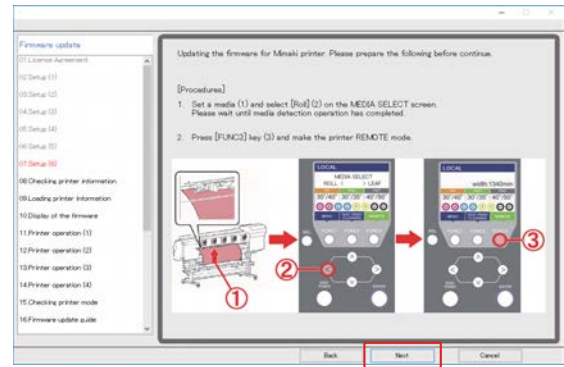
Firmware update
01.License Agreement
02.Setup (1)
03.Setup (2)
04.Setup (3)
05.Setup (4)
06.Setup (5)
07.Setup (6)
08.Checking printer information
09.Loading printer information
10.Display of the firmware
11.Printer operation (1)
12.Printer operation (2)
13.Printer operation (3)
14.Printer operation (4)
15.Checking printer mode
16.Firmware update guide

Updating the firmware for Mimaki printer. Please prepare the following before continue.

[Procedures]
1. Set a media (1) and select [Roll] (2) on the MEDIA SELECT screen. Please wait until media detection operation has completed.

2. Press [FUNC3] key (3) and make the printer REMOTE mode.

LOCAL
MEDIA SELECT
ROLL ◁ ▷ LEAF
30°/40° 30°/40° 30°/40°
MENU
REMOTE

LOCAL
width:1340mm
30°/40° 30°/40° 30°/40°
MENU
REMOTE

①
②
③

Back
Next
Cancel